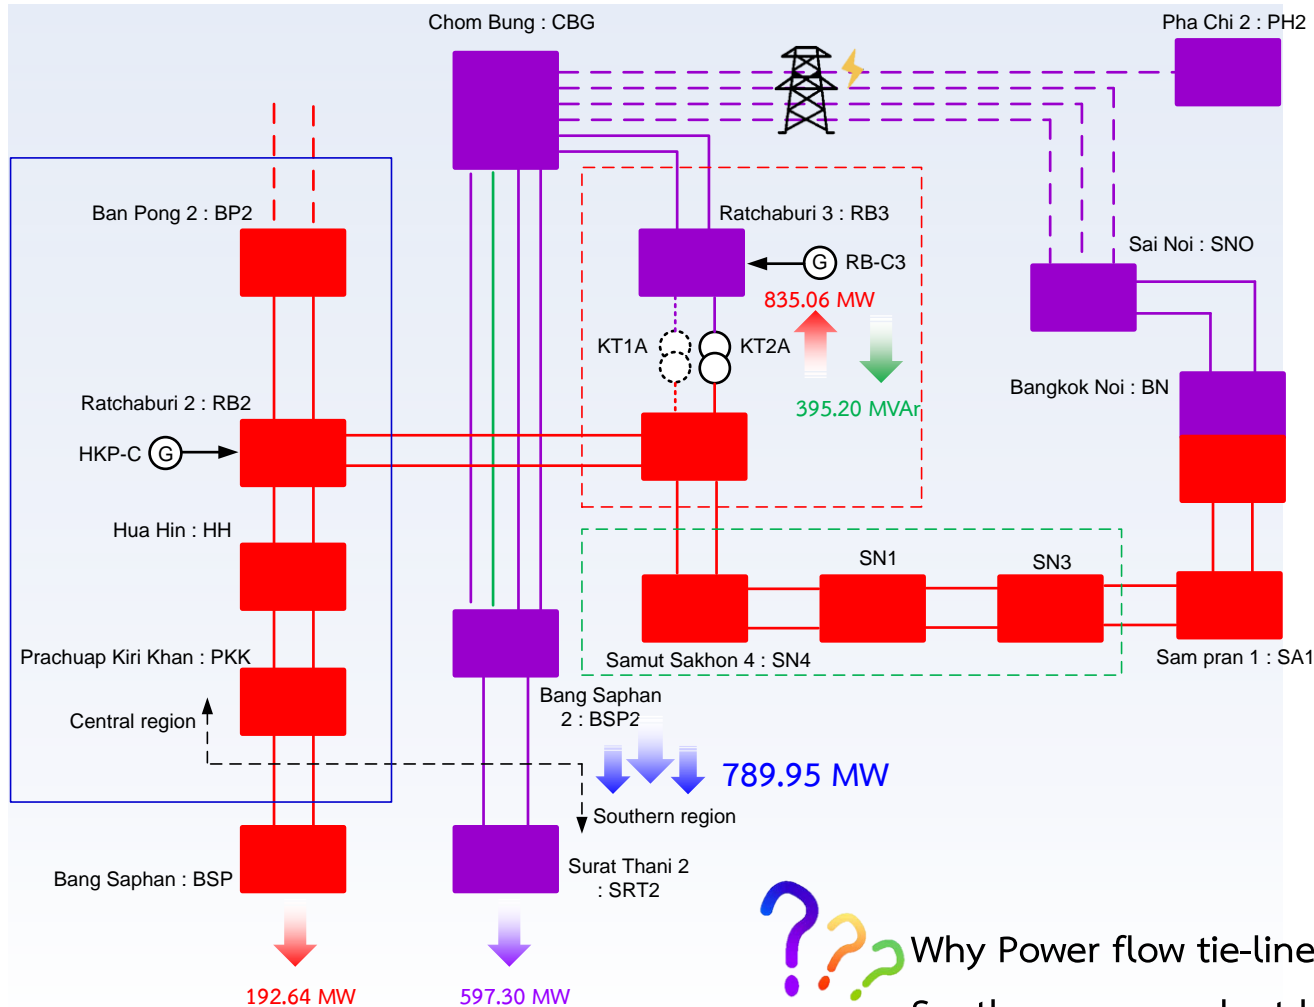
Chom Bung : CBG

Pha Chi 2 : PH2

Ban Pong 2 : BP2

Ratchaburi 3 : RB3

RB-C3

Sai Noi : SNO

835.06 MW

KT1A

KT2A

Bangkok Noi : BN

395.20 MVAr

Ratchaburi 2 : RB2

HKP-C

Hua Hin : HH

SN1

SN3

Prachuap Kiri Khan : PKK

Samut Sakhon 4 : SN4

Sam pran 1 : SA1

Bang Saphan 2 : BSP2

Central region

789.95 MW

Southern region

Surat Thani 2 : SRT2

Bang Saphan : BSP

Why Power flow tie-line

192.64 MW

597.30 MW

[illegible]